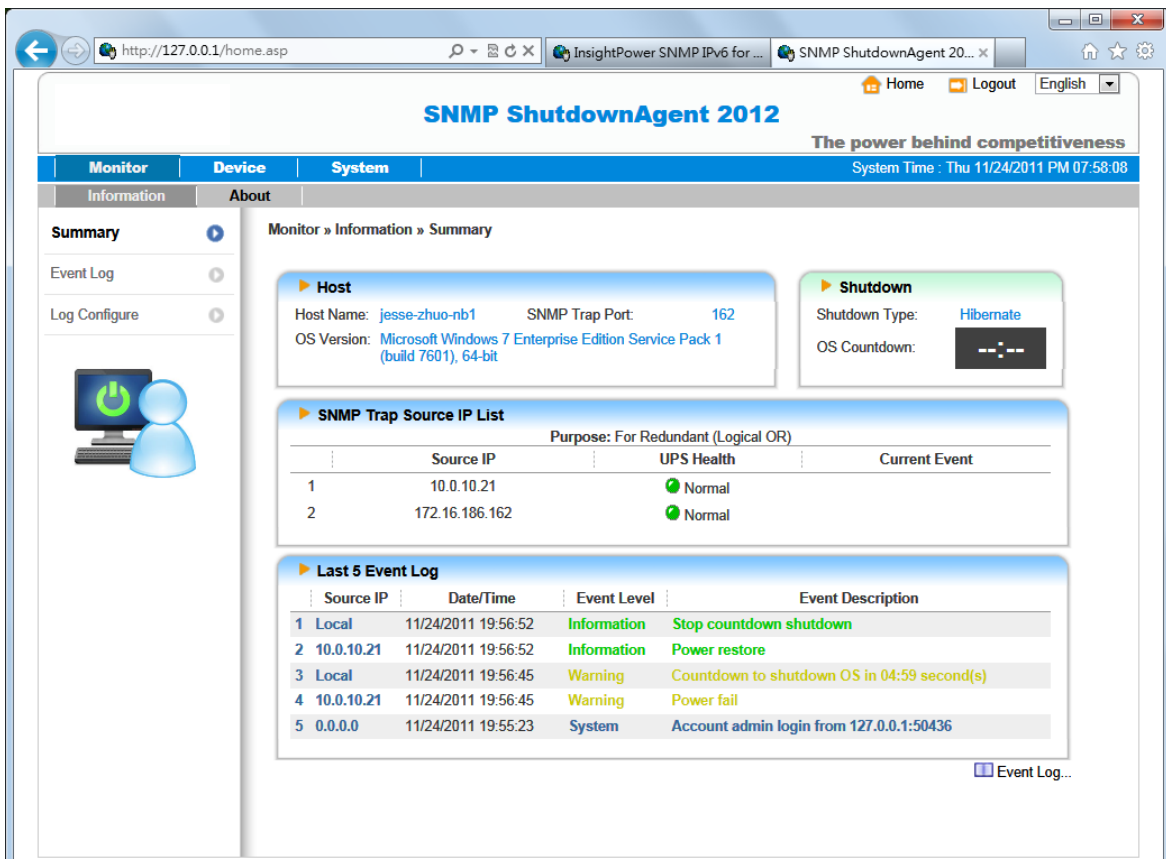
http://127.0.0.1/home.asp

InsightPower SNMP IPv6 for ...

SNMP ShutdownAgent 20... ×

Home Logout English

SNMP ShutdownAgent 2012

The power behind competitiveness

Monitor Device System

System Time : Thu 11/24/2011 PM 07:58:08

Information About

Summary

Event Log

Log Configure

Monitor » Information » Summary

Host

Host Name: jesse-zhuo-nb1 SNMP Trap Port: 162

OS Version: Microsoft Windows 7 Enterprise Edition Service Pack 1 (build 7601), 64-bit

Shutdown

Shutdown Type: Hibernate

OS Countdown: --:--

SNMP Trap Source IP List

Purpose: For Redundant (Logical OR)

| | Source IP | UPS Health | Current Event |
|---|---|---|---|
| 1 | 10.0.10.21 | Normal | |
| 2 | 172.16.186.162 | Normal | |

Last 5 Event Log

| | Source IP | Date/Time | Event Level | Event Description |
|---|---|---|---|---|
| 1 | Local | 11/24/2011 19:56:52 | Information | Stop countdown shutdown |
| 2 | 10.0.10.21 | 11/24/2011 19:56:52 | Information | Power restore |
| 3 | Local | 11/24/2011 19:56:45 | Warning | Countdown to shutdown OS in 04:59 second(s) |
| 4 | 10.0.10.21 | 11/24/2011 19:56:45 | Warning | Power fail |
| 5 | 0.0.0.0 | 11/24/2011 19:55:23 | System | Account admin login from 127.0.0.1:50436 |

Event Log...